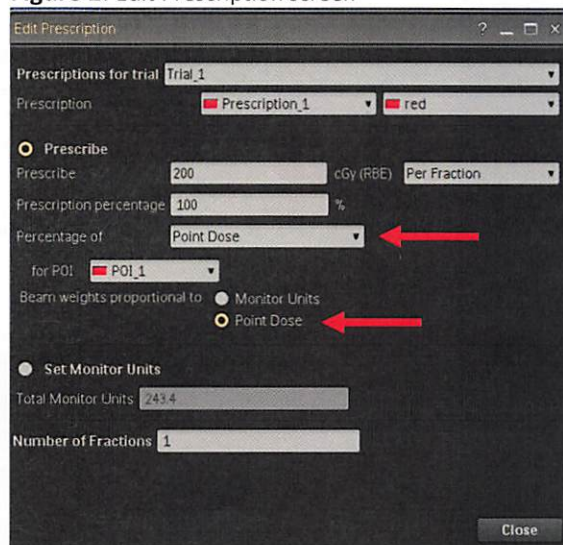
Figure 2. Edit Prescription screen.

Edit Prescription ? _ □ ×

Prescriptions for trial Trial_1

Prescription Prescription_1 red

Prescribe

Prescribe 200 cGy (RBE) Per Fraction

Prescription percentage 100 %

Percentage of Point Dose

for POI POI_1

Beam weights proportional to Monitor Units

Point Dose

Set Monitor Units

Total Monitor Units 243.4

Number of Fractions 1

Close